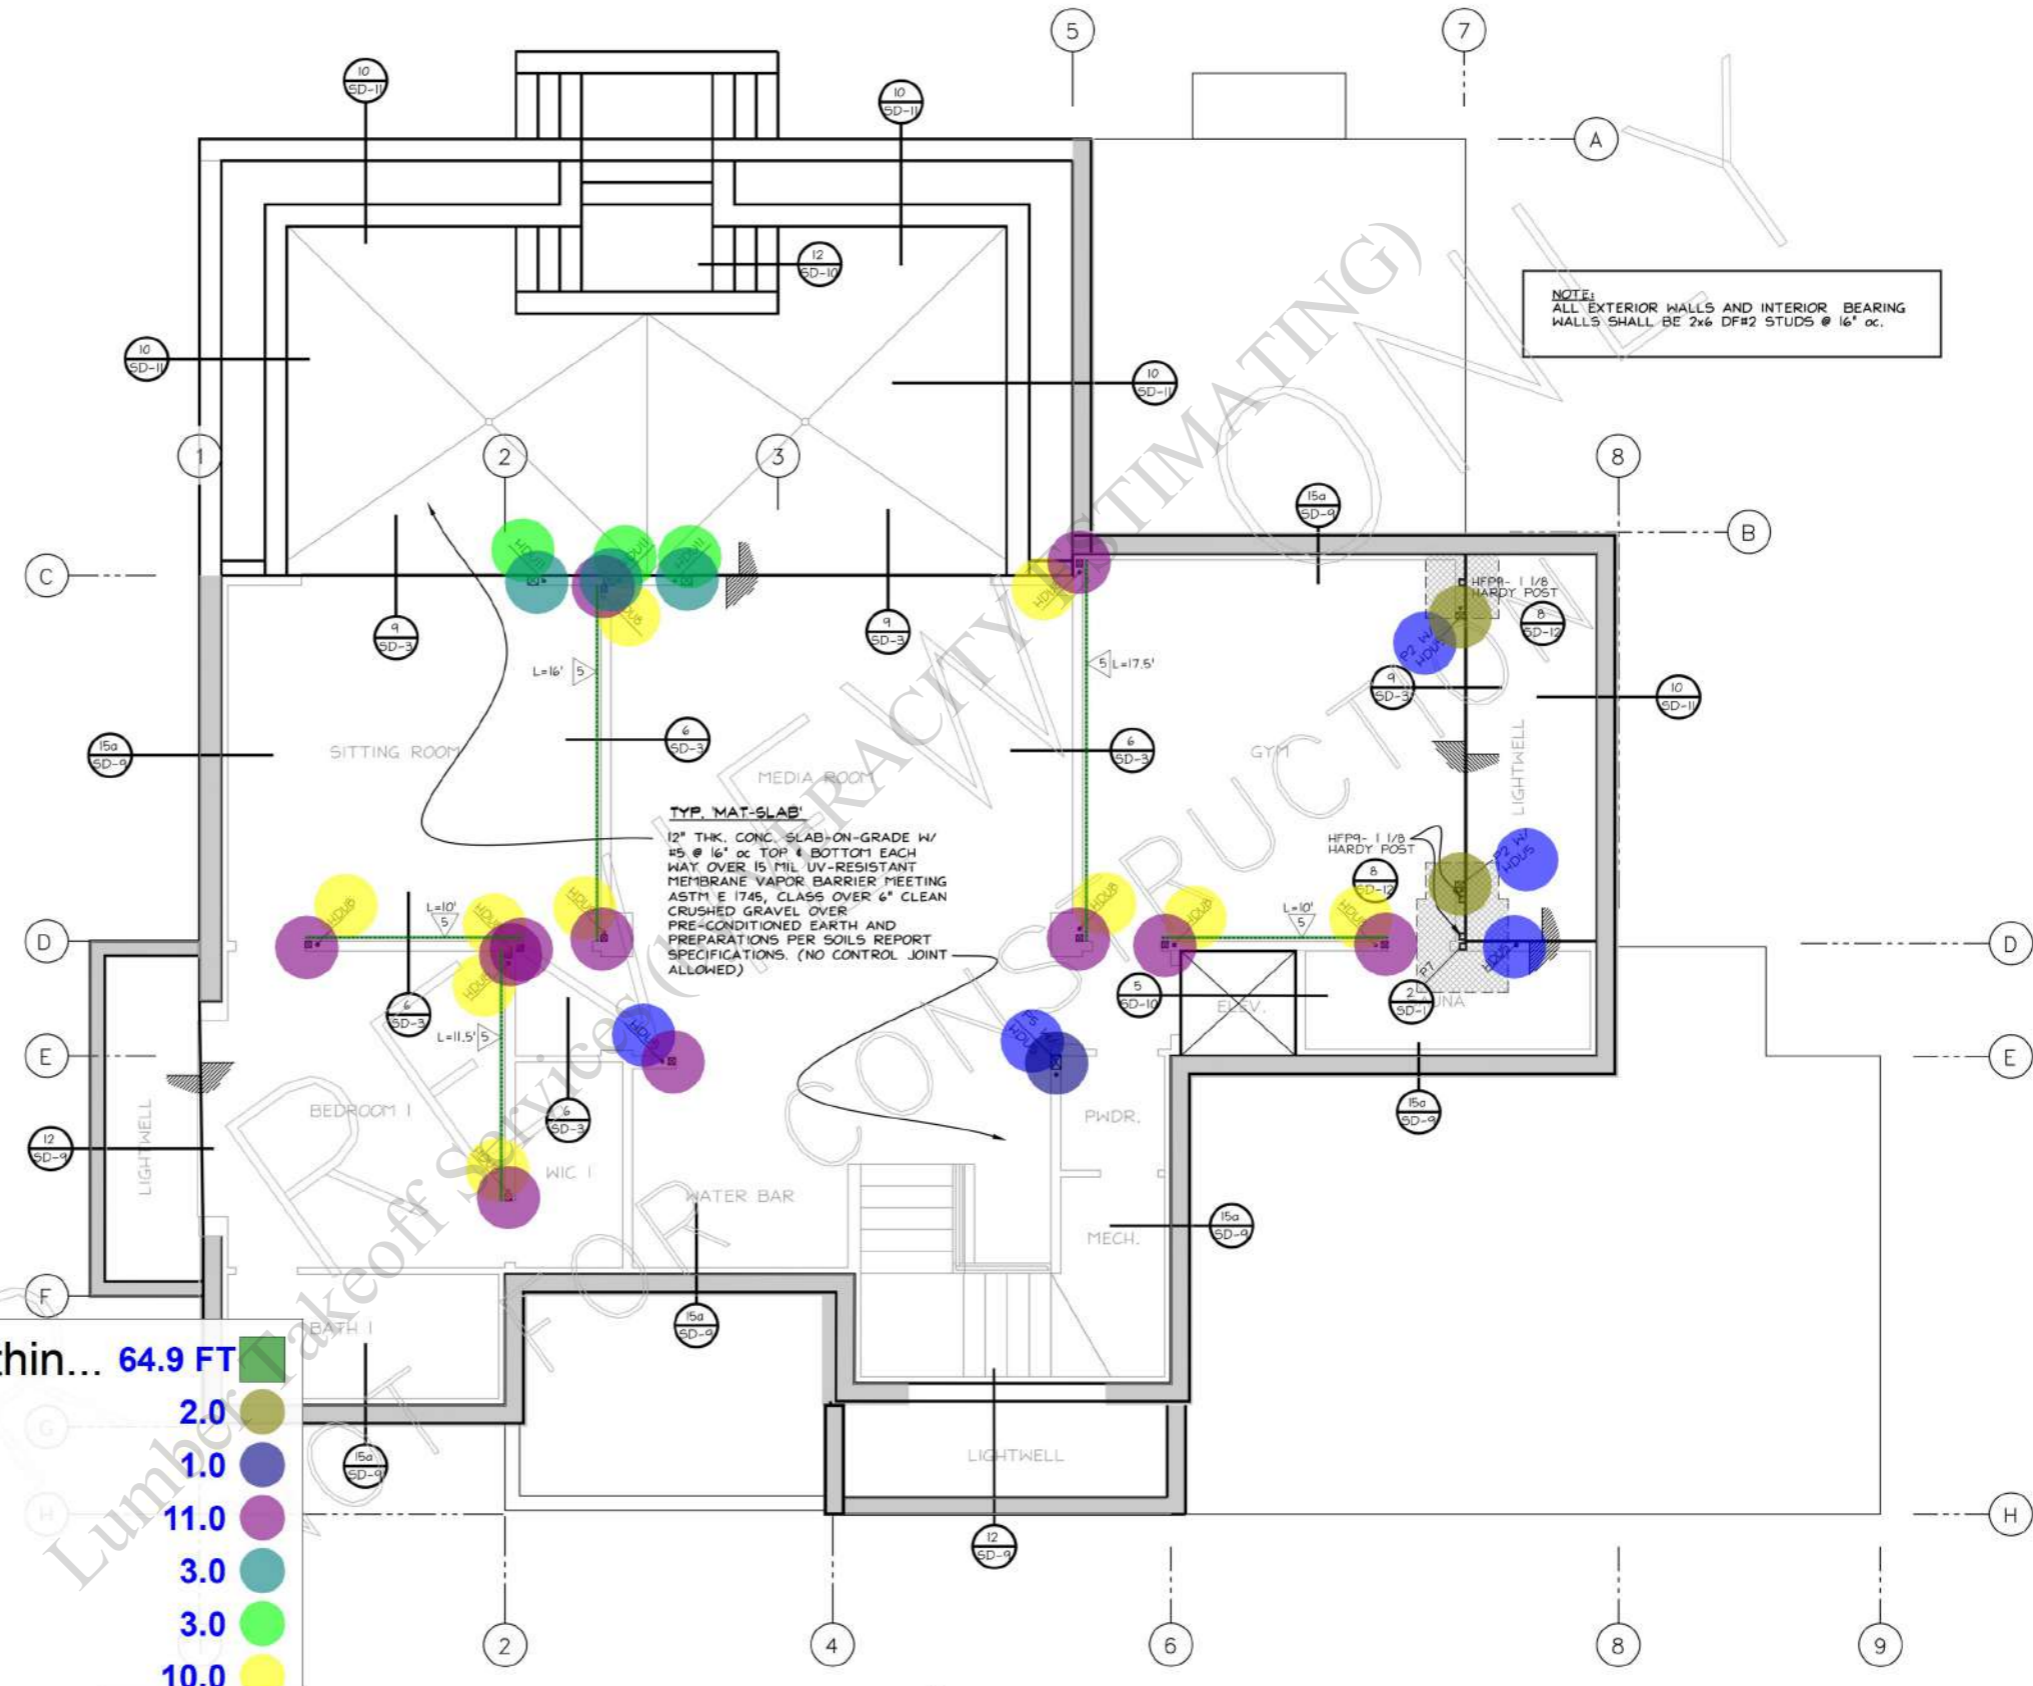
NOTE:
ALL EXTERIOR WALLS AND INTERIOR BEARING WALLS SHALL BE 2x6 DF#2 STUDS @ 16" oc.

5
7
A
B
C
D
E
F
H
1
2
3
8
2
4
6
8
9

10 SD-11
10 SD-11
12 SD-10
10 SD-11
10 SD-11
15a SD-9
9 SD-3
9 SD-3
HFP9- 1 1/8 HARDY POST
8 SD-12
9 SD-3
10 SD-11
L=16' 5
6 SD-3
5 L=17.5'
6 SD-3
15a SD-9
SITTING ROOM
MEDIA ROOM
GYM
LIGHTWELL
TYP. MAT-SLAB
12" THK. CONC. SLAB-ON-GRADE W/ #5 @ 16" oc TOP & BOTTOM EACH WAY OVER 15 MIL UV-RESISTANT MEMBRANE VAPOR BARRIER MEETING ASTM E 1745, CLASS OVER 6" CLEAN CRUSHED GRAVEL OVER PRE-CONDITIONED EARTH AND PREPARATIONS PER SOILS REPORT SPECIFICATIONS. (NO CONTROL JOINT ALLOWED)
HFP9- 1 1/8 HARDY POST
8 SD-12
L=10' 5
L=10' 5
6 SD-3
L=11.5' 5
5 SD-10
ELEV.
2 SD-11
SAUNA
6 SD-3
BEDROOM 1
WIC 1
WATER BAR
PWDR.
MECH.
15a SD-9
15a SD-9
12 SD-9
15a SD-9
BATH 1
15a SD-9
LIGHTWELL
LIGHTWELL
12 SD-9
HDU8
P2 W/ HDU5
HDU5
F7

REFERENCE ONLY
NOT FOR CONSTRUCTION
(LUMBER TRACITY ESTIMATING)
Lumber Takeoff Services

thin... 64.9 FT
2.0
1.0
11.0
3.0
3.0
10.0